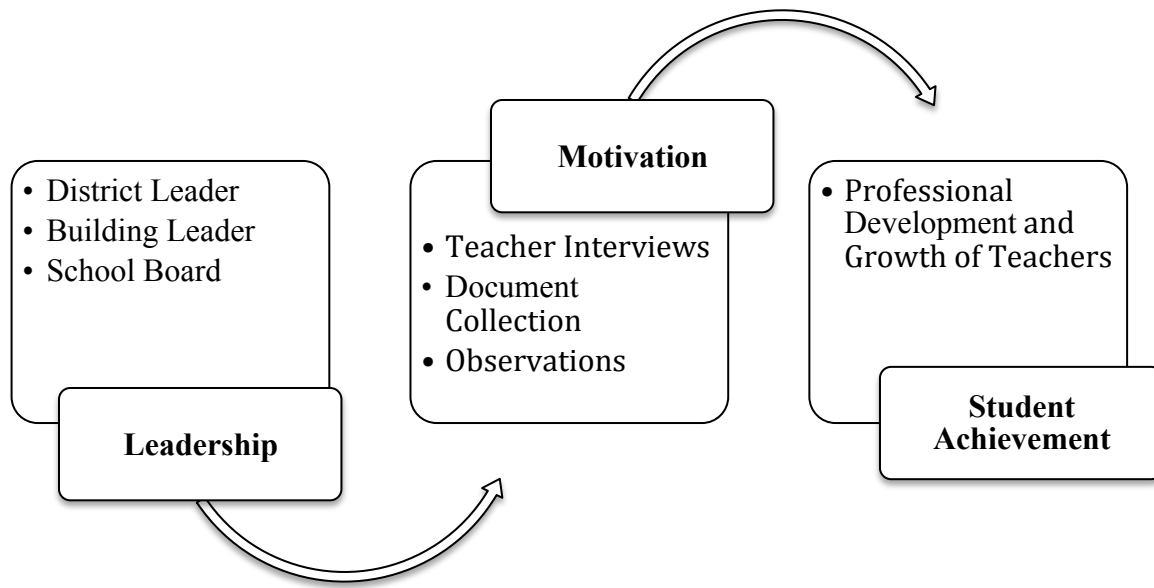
• District Leader
• Building Leader
• School Board

Leadership

Motivation

• Teacher Interviews
• Document Collection
• Observations

• Professional Development and Growth of Teachers

Student Achievement